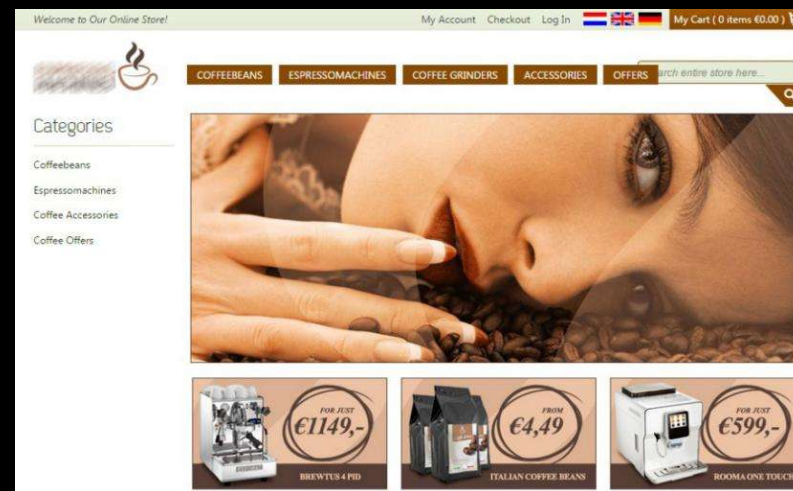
Welcome to Our Online Store!

My Account Checkout Log In

My Cart ( 0 items €0.00 )

COFFEEBEANS ESPRESSOMACHINES COFFEE GRINDERS ACCESSORIES OFFERS

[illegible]rch entire store here...

Categories

Coffeebeans

Espressomachines

Coffee Accessories

Coffee Offers

FOR JUST €1149,-

BREWTUS 4 PID

FROM €4,49

ITALIAN COFFEE BEANS

FOR JUST €599,-

ROOMA ONE TOUCH